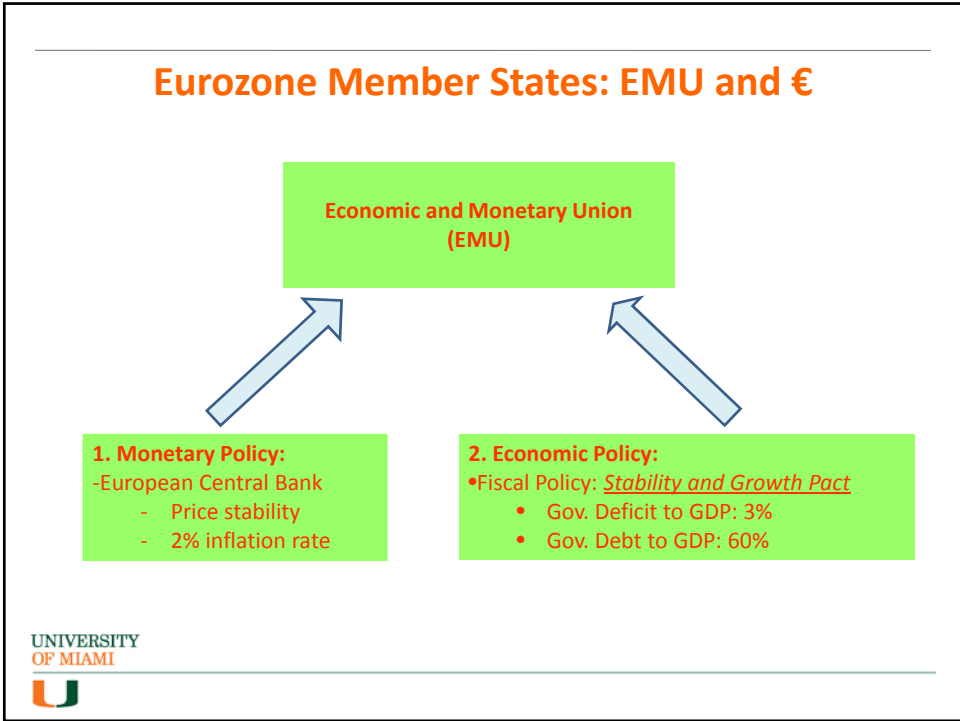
Eurozone Member States: EMU and €

Economic and Monetary Union (EMU)

1. Monetary Policy:
-European Central Bank
- Price stability
- 2% inflation rate

2. Economic Policy:
•Fiscal Policy: Stability and Growth Pact
• Gov. Deficit to GDP: 3%
• Gov. Debt to GDP: 60%

UNIVERSITY OF MIAMI
U